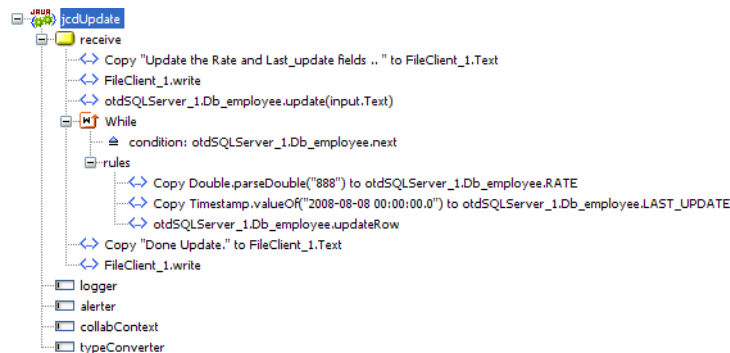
JAVA
jcdUpdate
receive
Copy "Update the Rate and Last_update fields .. " to FileClient_1.Text
FileClient_1.write
otdSQLServer_1.Db_employee.update(input.Text)
While
condition: otdSQLServer_1.Db_employee.next
rules
Copy Double.parseDouble("888") to otdSQLServer_1.Db_employee.RATE
Copy Timestamp.valueOf("2008-08-08 00:00:00.0") to otdSQLServer_1.Db_employee.LAST_UPDATE
otdSQLServer_1.Db_employee.updateRow
Copy "Done Update." to FileClient_1.Text
FileClient_1.write
logger
alerter
collabContext
typeConverter